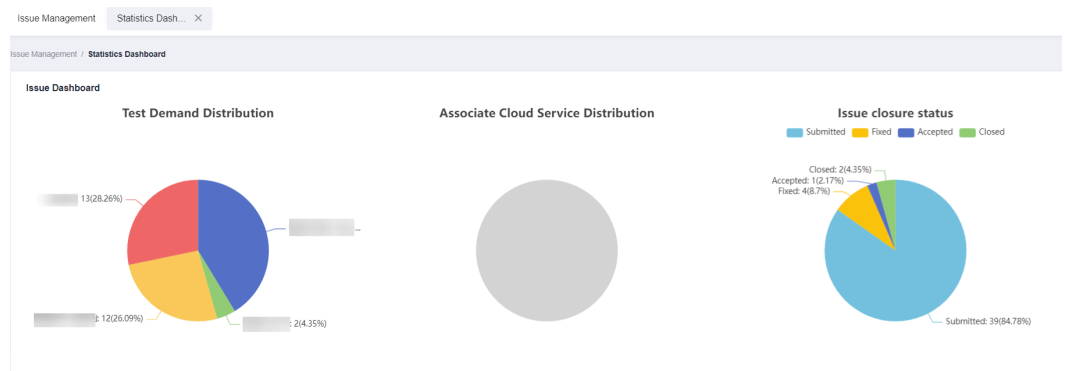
Issue Management
Statistics Dash... ✕

Issue Management / Statistics Dashboard

Issue Dashboard

Test Demand Distribution

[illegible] 13(28.26%)
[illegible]
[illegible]: 12(26.09%)
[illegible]: 2(4.35%)

Associate Cloud Service Distribution

Issue closure status

Submitted Fixed Accepted Closed

Closed: 2(4.35%)
Accepted: 1(2.17%)
Fixed: 4(8.7%)
Submitted: 39(84.78%)